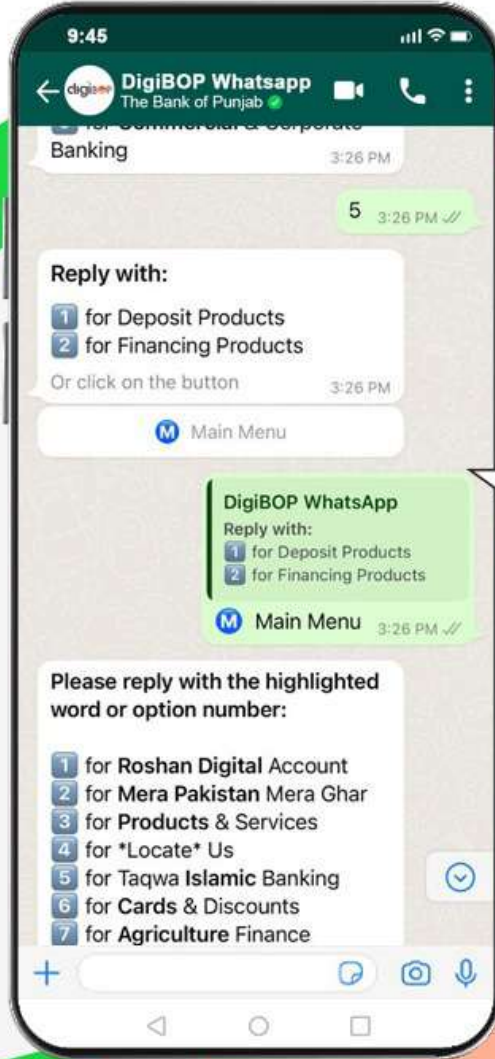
9:45

digibop DigiBOP Whatsapp
The Bank of Punjab

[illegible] for Commercial & Corporate Banking 3:26 PM

5 3:26 PM

Reply with:

1 for Deposit Products
2 for Financing Products

Or click on the button 3:26 PM

M Main Menu

DigiBOP WhatsApp
Reply with:
1 for Deposit Products
2 for Financing Products

M Main Menu 3:26 PM

Please reply with the highlighted word or option number:

1 for Roshan Digital Account
2 for Mera Pakistan Mera Ghar
3 for Products & Services
4 for *Locate* Us
5 for Taqwa Islamic Banking
6 for Cards & Discounts
7 for Agriculture Finance

+